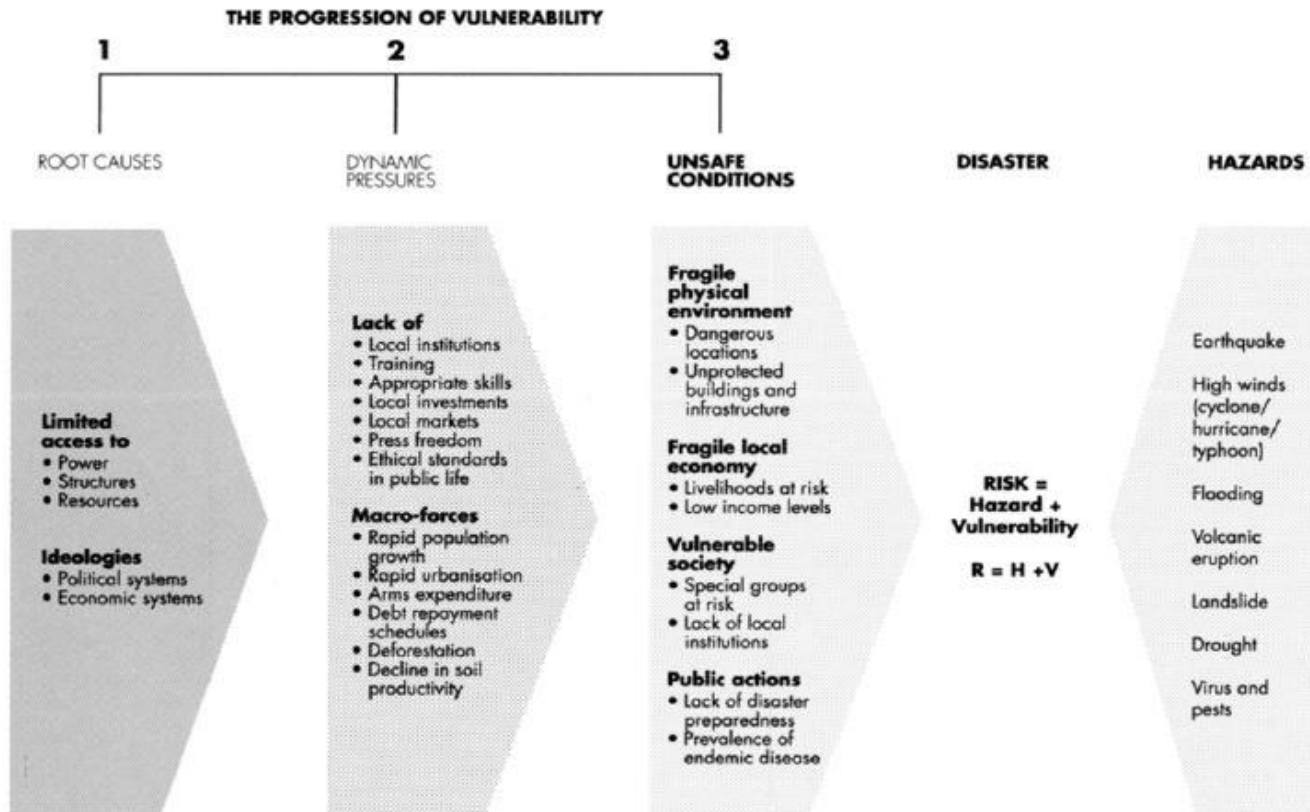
THE PROGRESSION OF VULNERABILITY

1

2

3

ROOT CAUSES

DYNAMIC PRESSURES

UNSAFE CONDITIONS

DISASTER

HAZARDS

Limited access to
• Power
• Structures
• Resources

Ideologies
• Political systems
• Economic systems

Lack of
• Local institutions
• Training
• Appropriate skills
• Local investments
• Local markets
• Press freedom
• Ethical standards in public life

Macro-forces
• Rapid population growth
• Rapid urbanisation
• Arms expenditure
• Debt repayment schedules
• Deforestation
• Decline in soil productivity

Fragile physical environment
• Dangerous locations
• Unprotected buildings and infrastructure

Fragile local economy
• Livelihoods at risk
• Low income levels

Vulnerable society
• Special groups at risk
• Lack of local institutions

Public actions
• Lack of disaster preparedness
• Prevalence of endemic disease

RISK = Hazard + Vulnerability

R = H +V

Earthquake

High winds (cyclone/ hurricane/ typhoon)

Flooding

Volcanic eruption

Landslide

Drought

Virus and pests